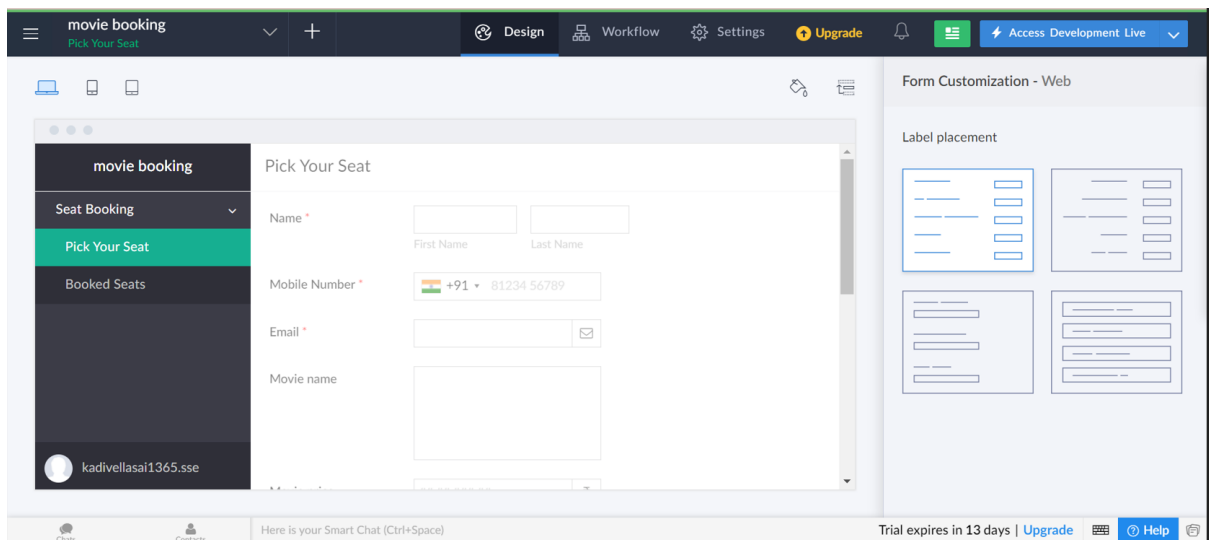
movie booking
Pick Your Seat

Design Workflow Settings Upgrade

Access Development Live

Form Customization - Web

Label placement

movie booking

Seat Booking

Pick Your Seat

Booked Seats

kadivellasai1365.sse

Pick Your Seat

Name *

First Name Last Name

Mobile Number *

+91 ▾ 81234 56789

Email *

Movie name

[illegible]

Chats Contacts

Here is your Smart Chat (Ctrl+Space)

Trial expires in 13 days | Upgrade

Help